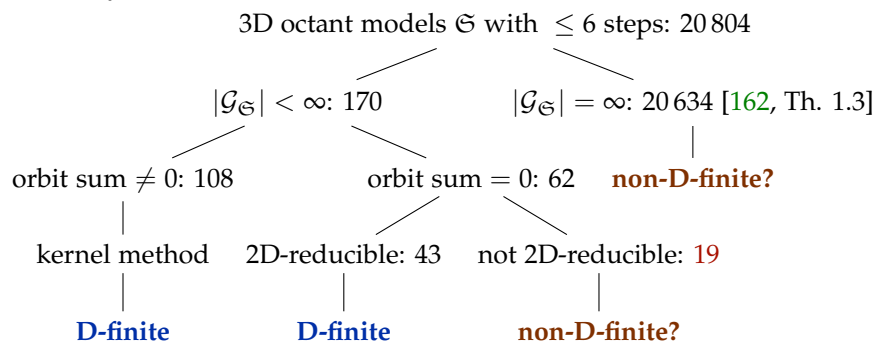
3D octant models $\mathfrak{S}$ with $\leq 6$ steps: 20 804

$|\mathcal{G}_{\mathfrak{S}}| < \infty$: 170

$|\mathcal{G}_{\mathfrak{S}}| = \infty$: 20 634 [162, Th. 1.3]

orbit sum $\neq 0$: 108

orbit sum $= 0$: 62

non-D-finite?

kernel method

D-finite

2D-reducible: 43

D-finite

not 2D-reducible: 19

non-D-finite?